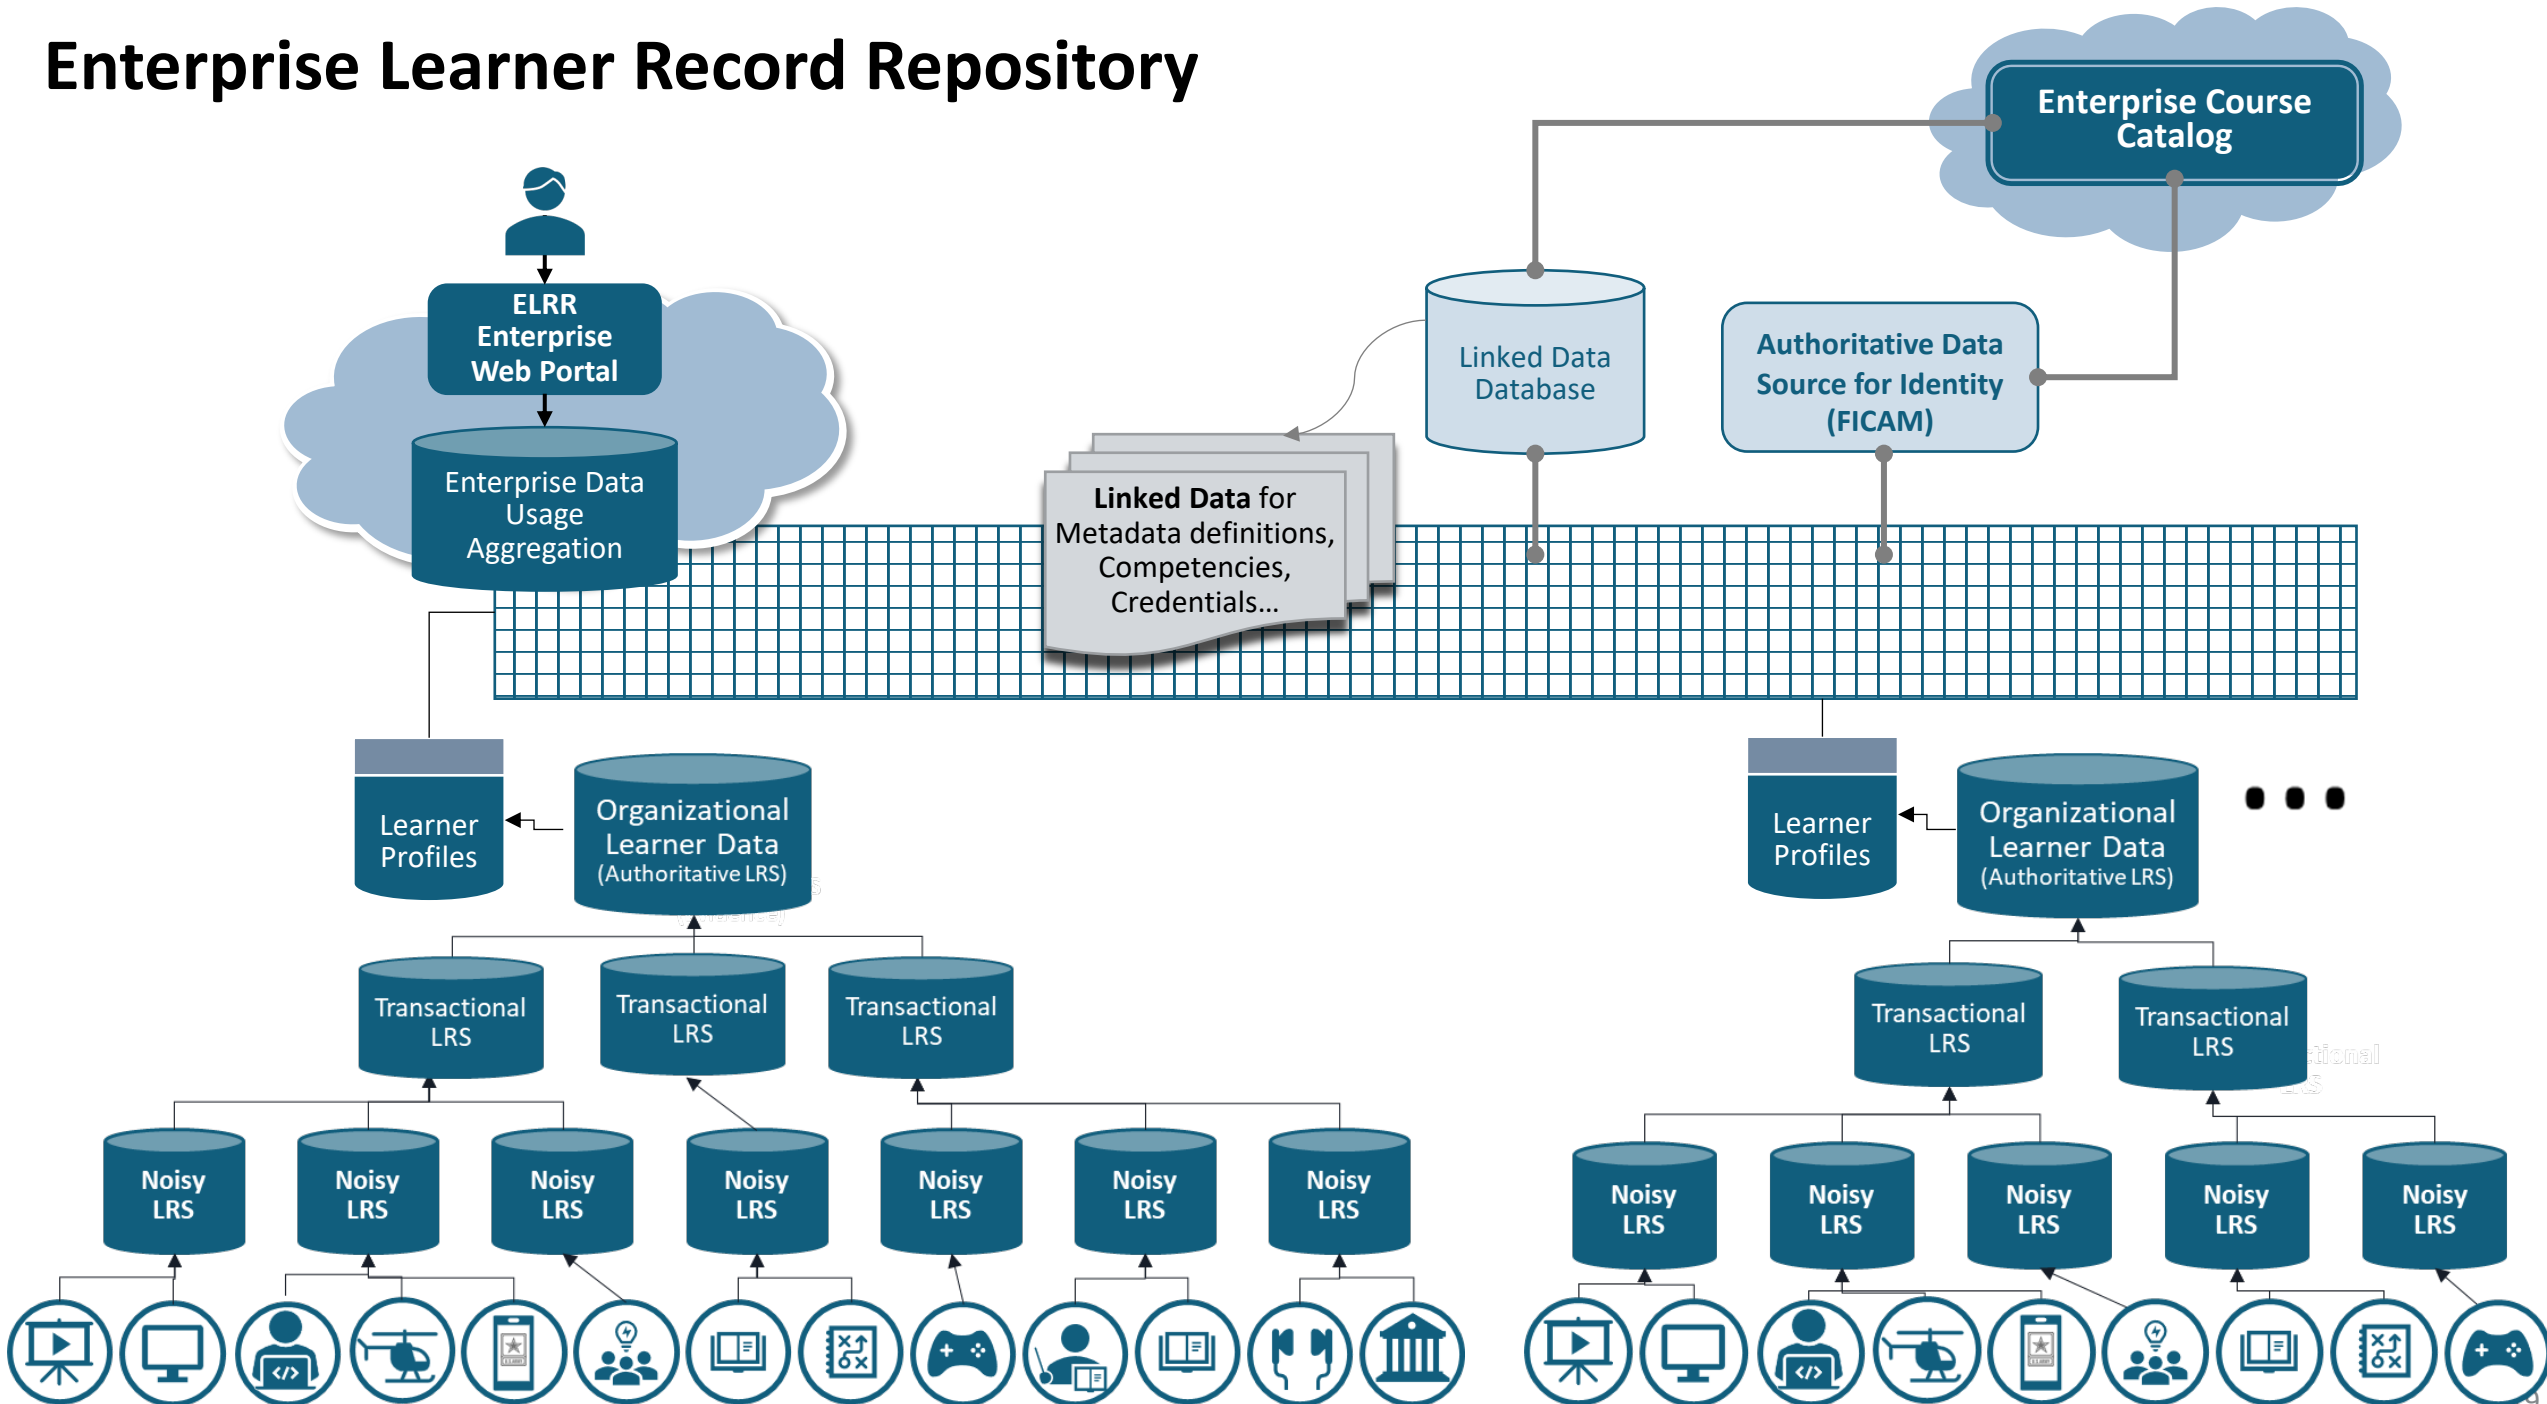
Enterprise Learner Record Repository

Enterprise Course Catalog

ELRR Enterprise Web Portal

Enterprise Data Usage Aggregation

Linked Data Database

Authoritative Data Source for Identity (FICAM)

**Linked Data** for Metadata definitions, Competencies, Credentials...

Learner Profiles

Organizational Learner Data (Authoritative LRS)

Learner Profiles

Organizational Learner Data (Authoritative LRS)

• • •

Transactional LRS

Transactional LRS

Transactional LRS

Transactional LRS

Transactional LRS

Noisy LRS

Noisy LRS

Noisy LRS

Noisy LRS

Noisy LRS

Noisy LRS

Noisy LRS

Noisy LRS

Noisy LRS

Noisy LRS

Noisy LRS

Noisy LRS